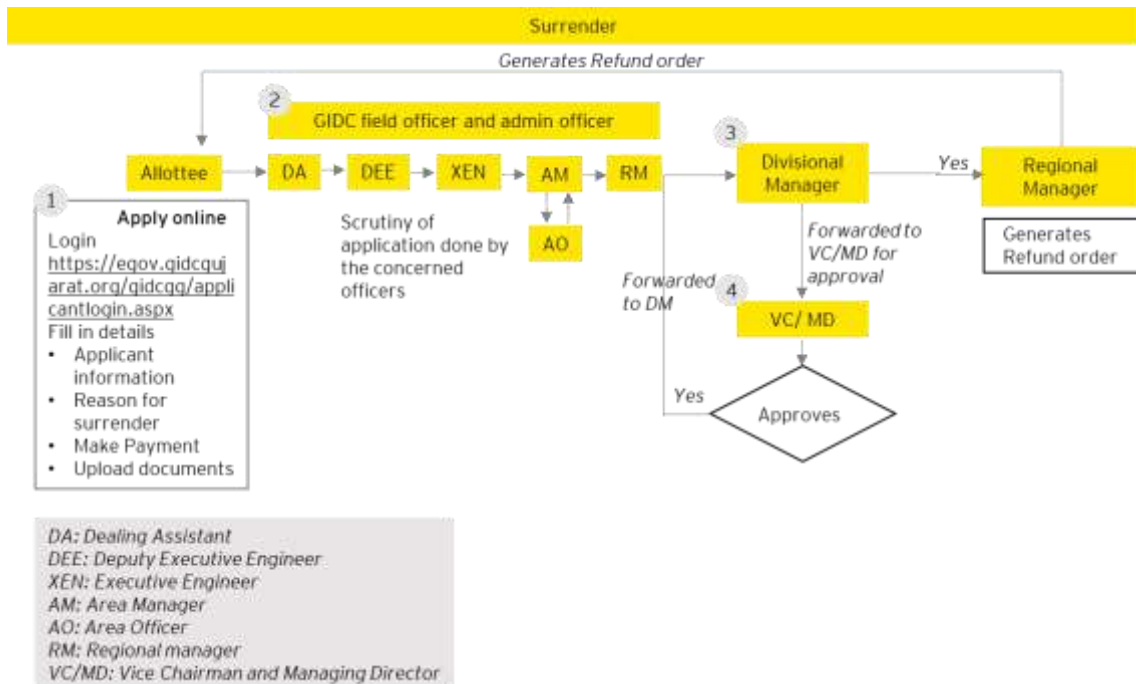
Surrender

Generates Refund order

2 GIDC field officer and admin officer

Allottee

DA

DEE

XEN

AM

AO

RM

3 Divisional Manager

Yes

Regional Manager

Generates Refund order

1 Apply online

Login https://egov.gidcgujarat.org/gidcgg/applicantlogin.aspx

Fill in details

- Applicant information
- Reason for surrender
- Make Payment
- Upload documents

Scrutiny of application done by the concerned officers

Forwarded to DM

Forwarded to VC/MD for approval

4 VC/ MD

Yes

Approves

DA: Dealing Assistant
DEE: Deputy Executive Engineer
XEN: Executive Engineer
AM: Area Manager
AO: Area Officer
RM: Regional manager
VC/MD: Vice Chairman and Managing Director